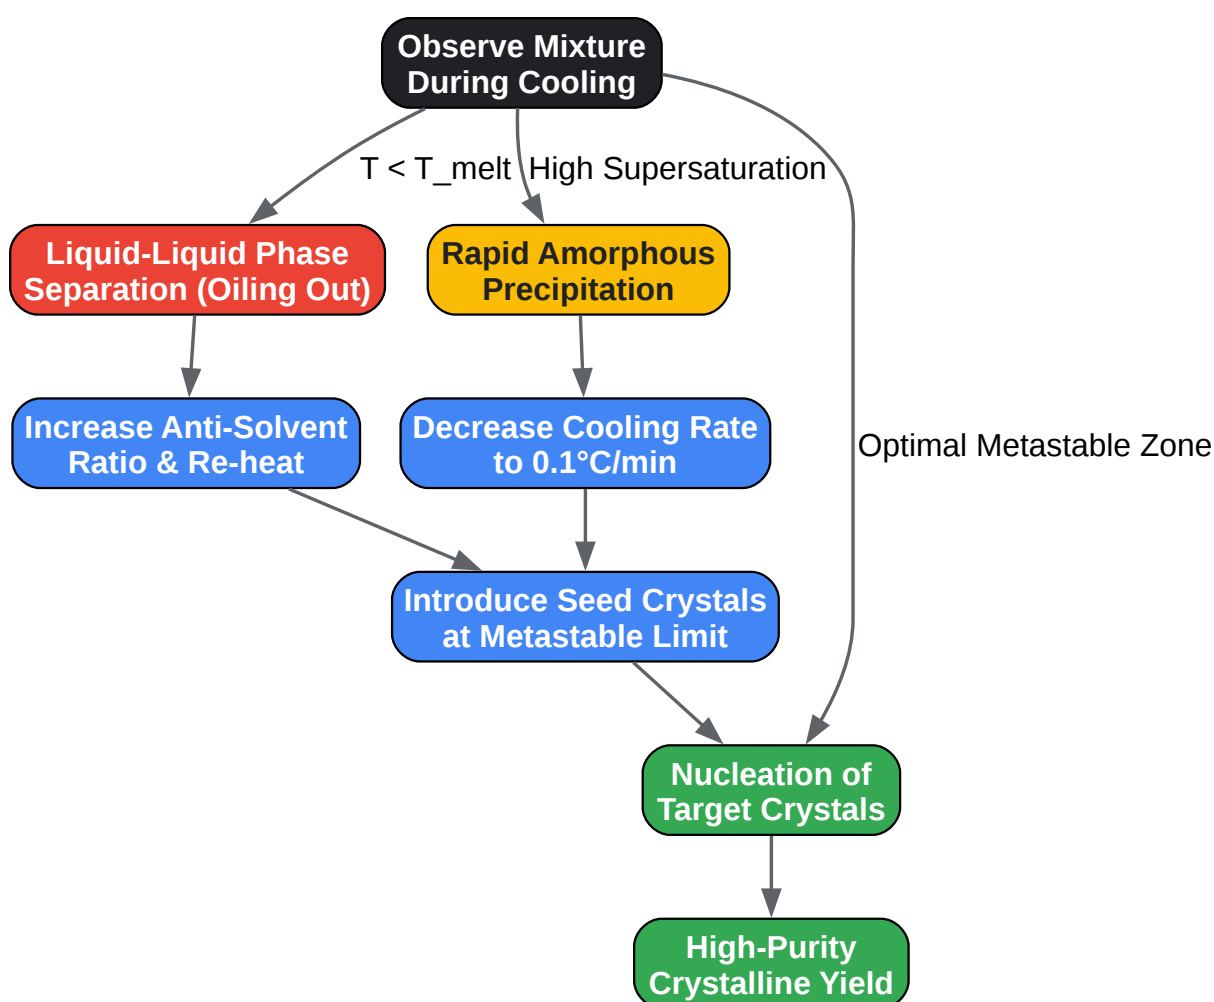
Observe Mixture During Cooling

T < T_melt

High Supersaturation

Liquid-Liquid Phase Separation (Oiling Out)

Rapid Amorphous Precipitation

Increase Anti-Solvent Ratio & Re-heat

Decrease Cooling Rate to 0.1°C/min

Optimal Metastable Zone

Introduce Seed Crystals at Metastable Limit

Nucleation of Target Crystals

High-Purity Crystalline Yield